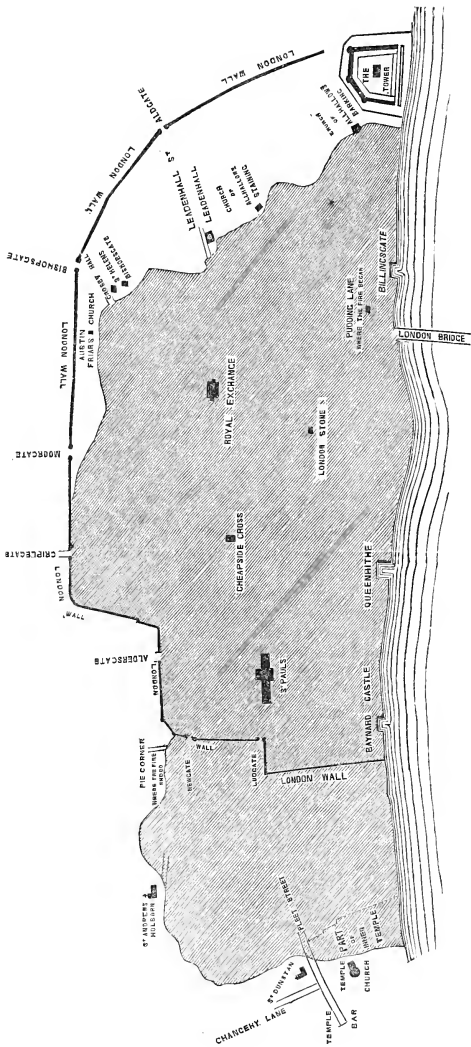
LONDON WALL
ALDGATE
THE TOWER
CHURCH OF ALLHALLOWS BARKING
LEADENHALL ST
LEADENHALL
CHURCH OF ST ANDREW UNDERSHAFT
LONDON WALL
BISHOPSGATE
BISHOPSGATE
ST HELENS
CORNHILL
AUSTIN FRIARS CHURCH
LONDON WALL
MOORGATE
ROYAL EXCHANGE
BILLINGSGATE
PUDDING LANE WHERE THE FIRE BEGAN
LONDON BRIDGE
LONDON STONE
CRIPPLEGATE
LONDON WALL
CHEAPSIDE CROSS
QUEENHITHE
ALDERSGATE
LONDON
ST PAULS
BAYNARD CASTLE
PIE CORNER WHERE FIRE ENDED
WALL
NEWGATE
LUDGATE
LONDON WALL
ST ANDREWS HOLBORN
FLEET STREET
PART OF INNER TEMPLE
ST DUNSTAN
TEMPLE CHURCH
TEMPLE BAR
CHANCERY LANE